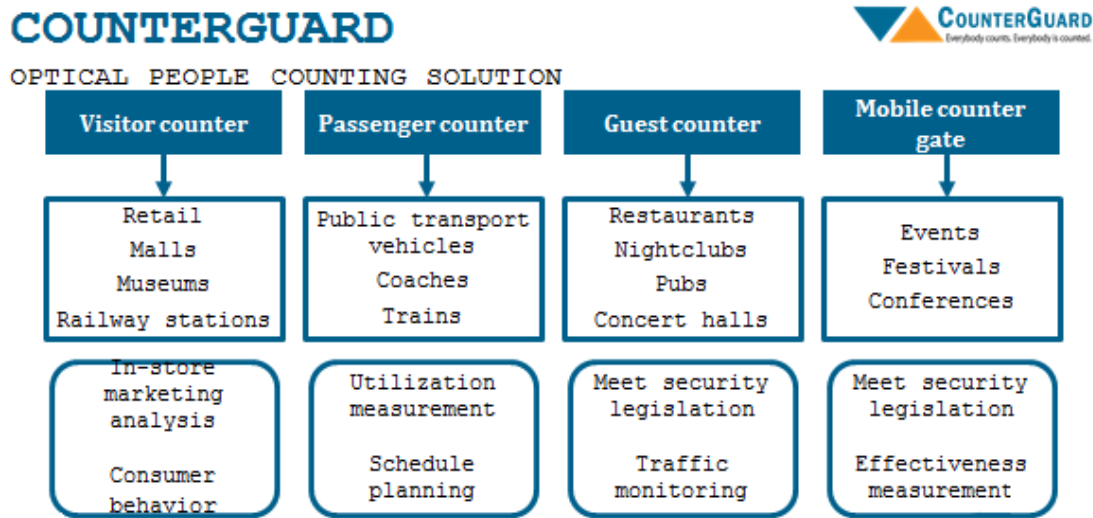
COUNTERGUARD

CounterGuard
Everybody counts. Everybody is counted.

OPTICAL PEOPLE COUNTING SOLUTION

Visitor counter

Retail
Malls
Museums
Railway stations

In-store marketing analysis

Consumer behavior

Passenger counter

Public transport vehicles
Coaches
Trains

Utilization measurement

Schedule planning

Guest counter

Restaurants
Nightclubs
Pubs
Concert halls

Meet security legislation

Traffic monitoring

Mobile counter gate

Events
Festivals
Conferences

Meet security legislation

Effectiveness measurement